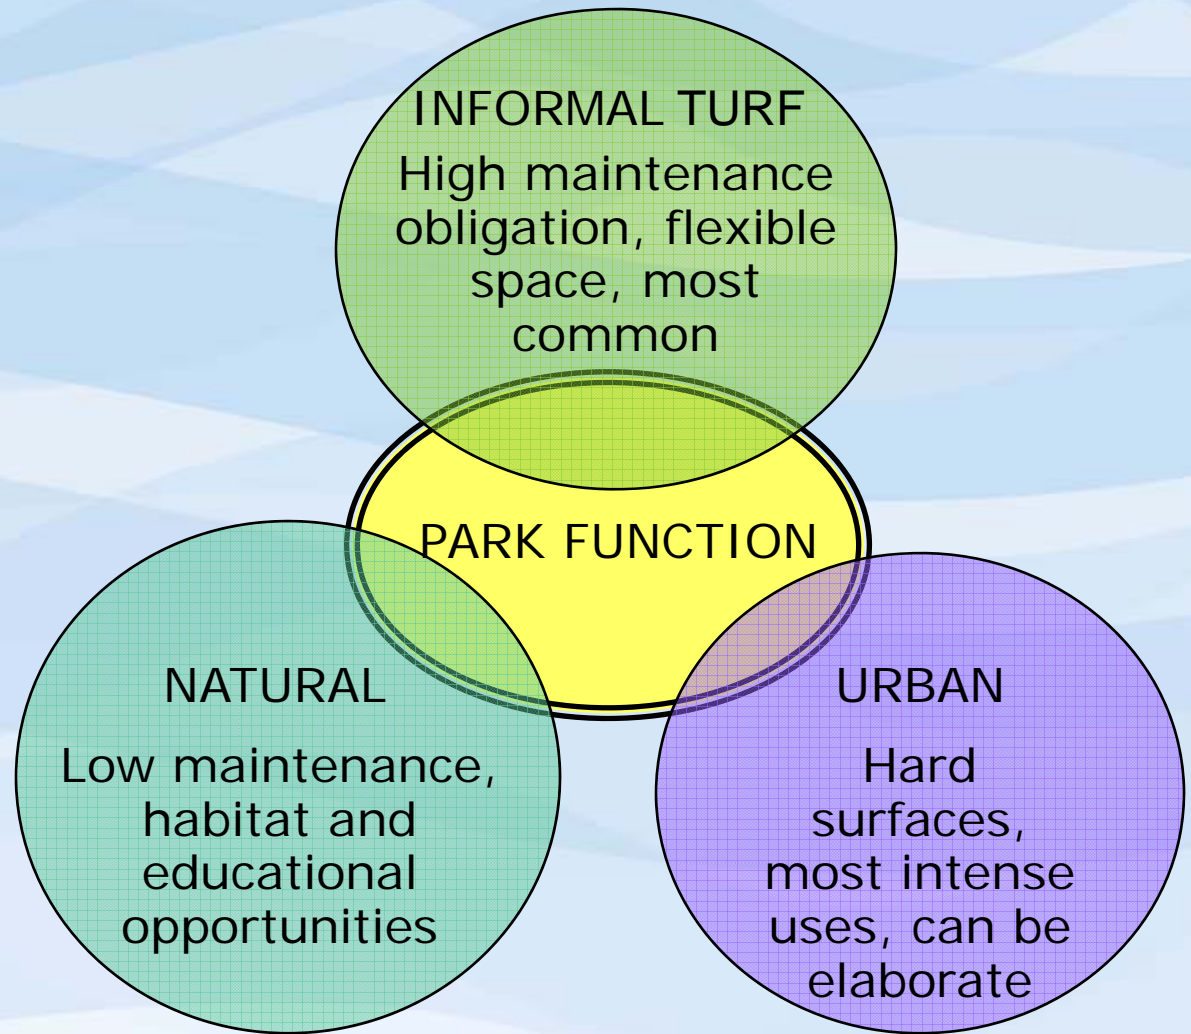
INFORMAL TURF

High maintenance obligation, flexible space, most common

PARK FUNCTION

NATURAL

Low maintenance, habitat and educational opportunities

URBAN

Hard surfaces, most intense uses, can be elaborate